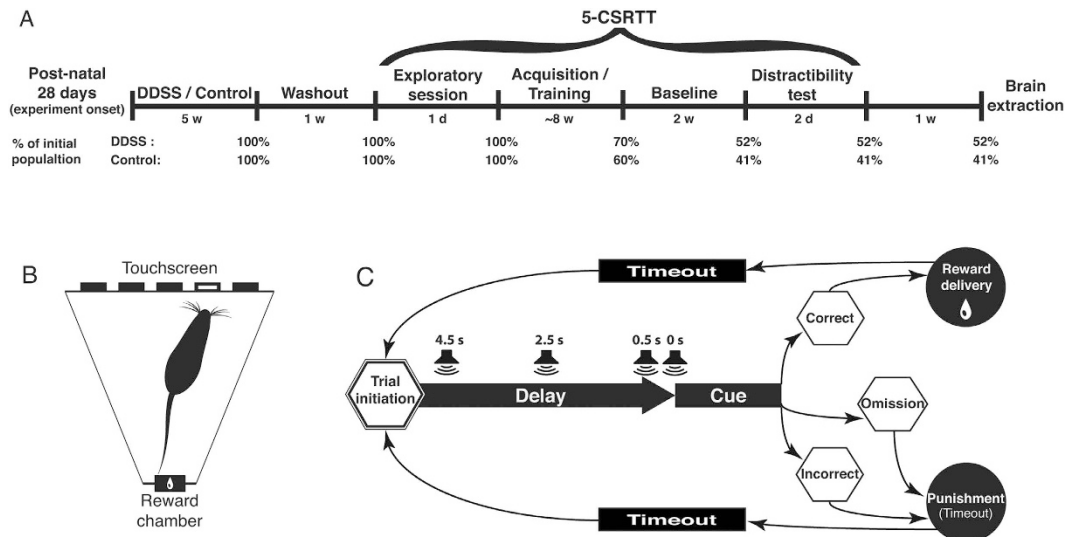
A

5-CSRTT

Post-natal 28 days (experiment onset)

DDSS / Control
5 w

Washout
1 w

Exploratory session
1 d

Acquisition / Training
~8 w

Baseline
2 w

Distractibility test
2 d

1 w

Brain extraction

% of initial populaltion

| | | | | | | | |
|---|---|---|---|---|---|---|---|
| DDSS : | 100% | 100% | 100% | 70% | 52% | 52% | 52% |
| Control: | 100% | 100% | 100% | 60% | 41% | 41% | 41% |

B

Touchscreen

Reward chamber

C

Timeout

Reward delivery

Correct

4.5 s
2.5 s
0.5 s
0 s

Trial initiation

Delay

Cue

Omission

Incorrect

Punishment (Timeout)

Timeout